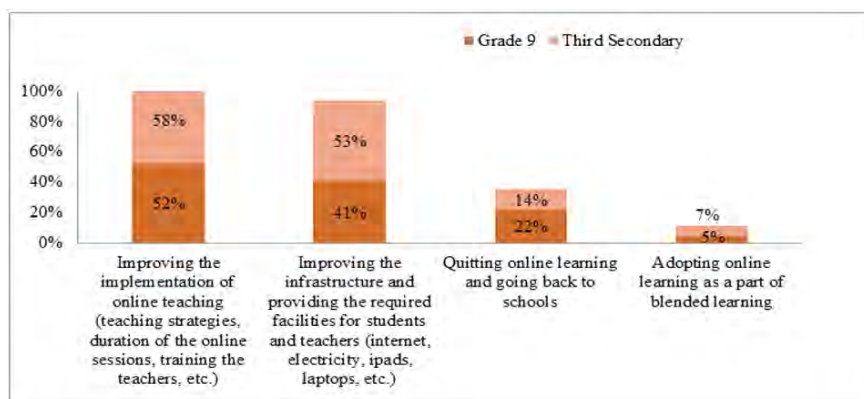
Grade 9 Third Secondary

100%
80%
60%
40%
20%
0%

58%
52%
53%
41%
14%
22%
7%
5%

Improving the implementation of online teaching (teaching strategies, duration of the online sessions, training the teachers, etc.)

Improving the infrastructure and providing the required facilities for students and teachers (internet, electricity, ipads, laptops, etc.)

Quitting online learning and going back to schools

Adopting online learning as a part of blended learning